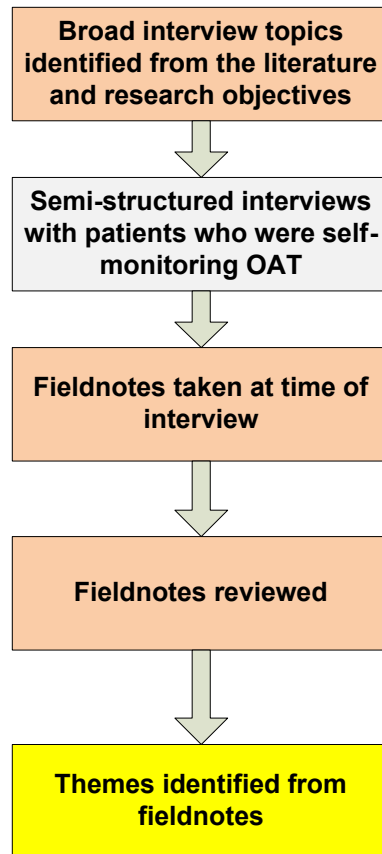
Broad interview topics identified from the literature and research objectives

Semi-structured interviews with patients who were self-monitoring OAT

Fieldnotes taken at time of interview

Fieldnotes reviewed

Themes identified from fieldnotes